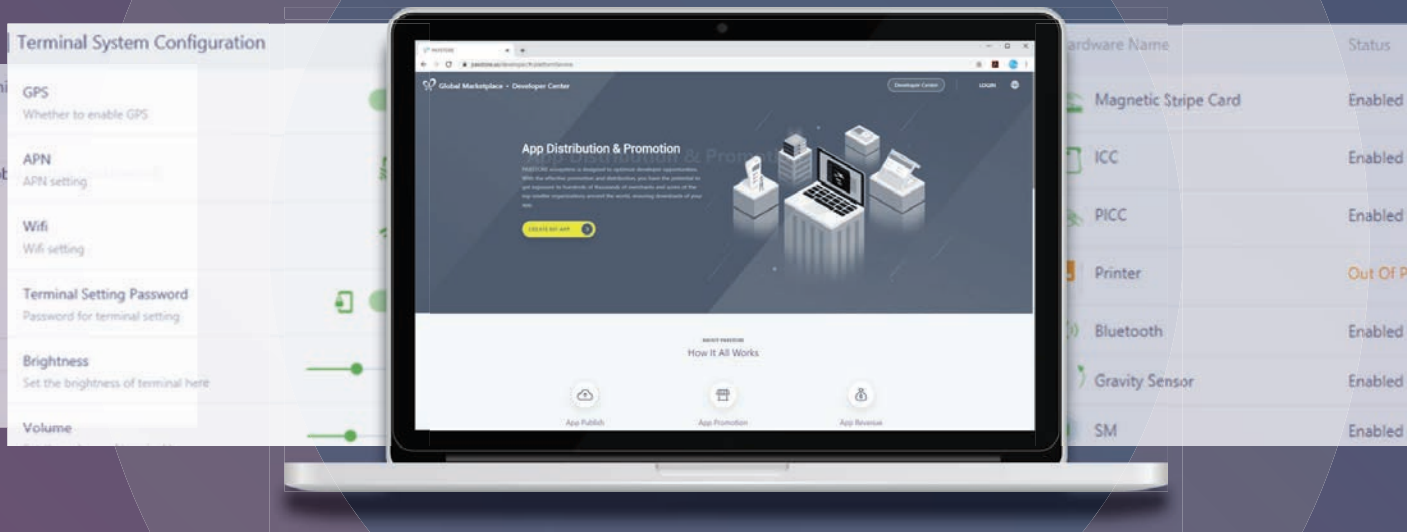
Terminal System Configuration

GPS
Whether to enable GPS

APN
APN setting

Wifi
Wifi setting

Terminal Setting Password
Password for terminal setting

Brightness
Set the brightness of terminal here

Volume

Global Marketplace • Developer Center

Developer Center

LOGIN

App Distribution & Promotion

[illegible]

CREATE MY APP

How It All Works

App Publish

App Promotion

App Revenue

ardware Name

Status

Magnetic Stripe Card

Enabled

ICC

Enabled

PICC

Enabled

Printer

Out Of P

Bluetooth

Enabled

Gravity Sensor

Enabled

SM

Enabled